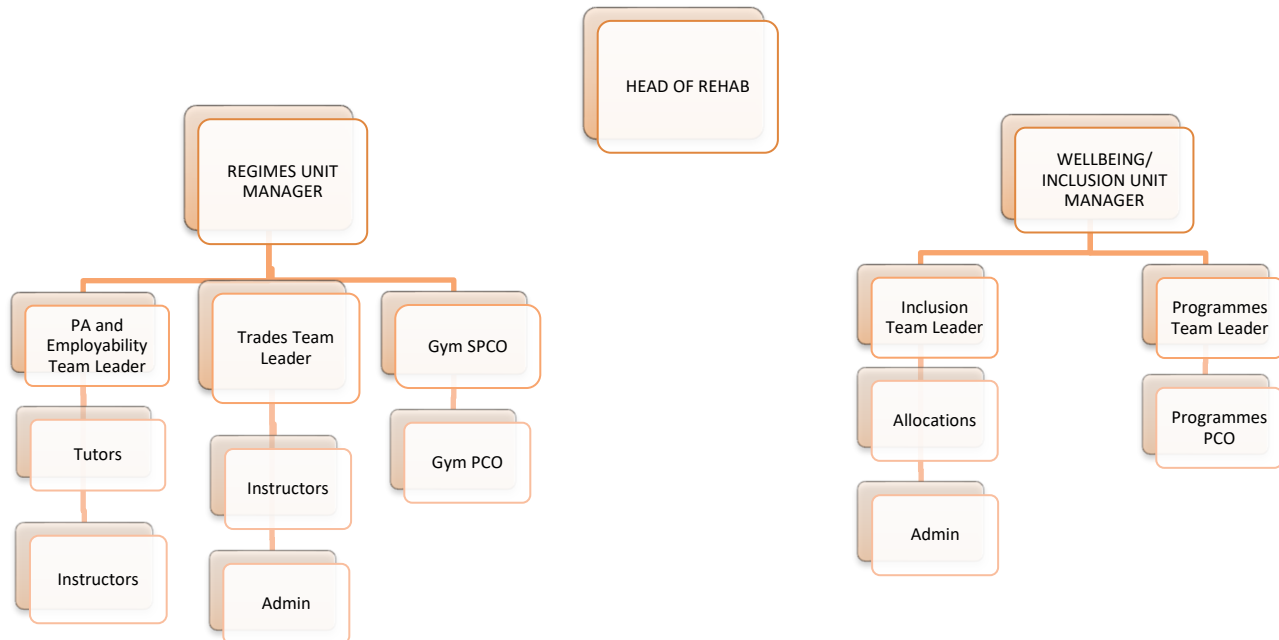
HEAD OF REHAB

REGIMES UNIT MANAGER

PA and Employability Team Leader

Tutors

Instructors

Trades Team Leader

Instructors

Admin

Gym SPCO

Gym PCO

WELLBEING/ INCLUSION UNIT MANAGER

Inclusion Team Leader

Allocations

Admin

Programmes Team Leader

Programmes PCO